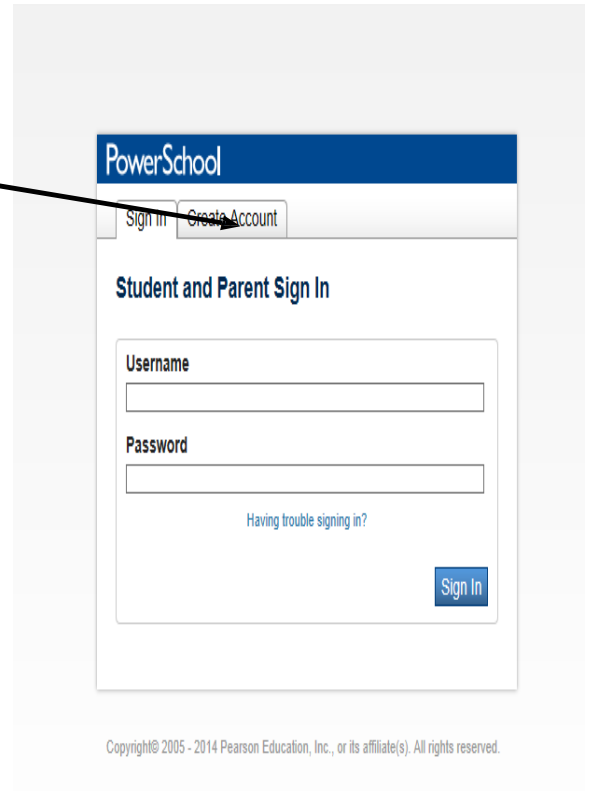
PowerSchool

Sign In

Create Account

Student and Parent Sign In

Username

Password

Having trouble signing in?

Sign In

Copyright© 2005 - 2014 Pearson Education, Inc., or its affiliate(s). All rights reserved.